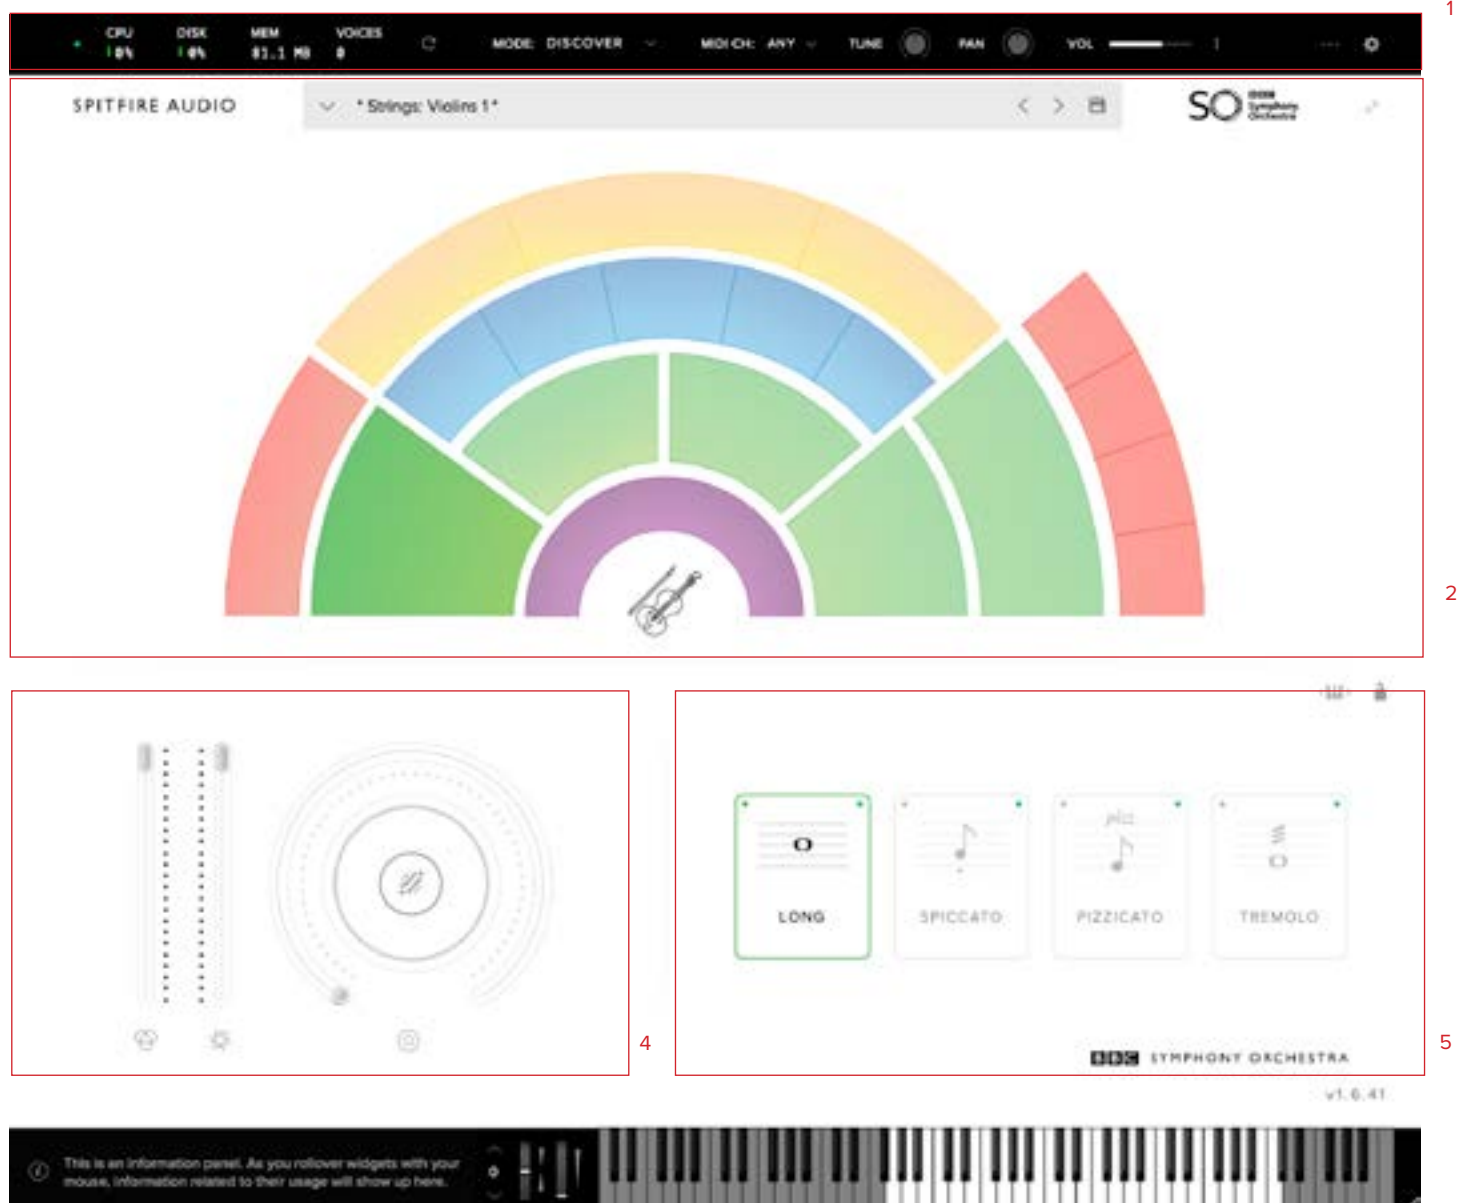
1

CPU 0% DISK 0% MEM 81.1 MB VOICES 0

MODE: DISCOVER MIDI CH: ANY TUNE PAN VOL

SPITFIRE AUDIO

* Strings: Violins 1 *

SO BBC Symphony Orchestra

2

4

LONG SPICCATO pizz PIZZICATO TREMOLO

BBC SYMPHONY ORCHESTRA

5

v1.6.41

This is an information panel. As you rollover widgets with your mouse, information related to their usage will show up here.